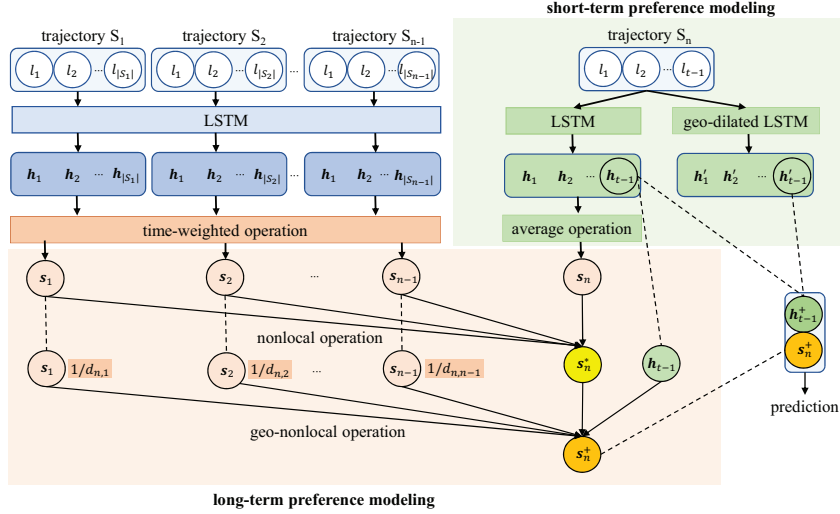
short-term preference modeling

trajectory $S_1$

$l_1$ $l_2$ ··· $l_{|S_1|}$

trajectory $S_2$

$l_1$ $l_2$ ··· $l_{|S_2|}$

···

trajectory $S_{n-1}$

$l_1$ $l_2$ ··· $l_{|S_{n-1}|}$

trajectory $S_n$

$l_1$ $l_2$ ··· $l_{t-1}$

LSTM

LSTM

geo-dilated LSTM

$\boldsymbol{h}_1$ $\boldsymbol{h}_2$ ··· $\boldsymbol{h}_{|S_1|}$

$\boldsymbol{h}_1$ $\boldsymbol{h}_2$ ··· $\boldsymbol{h}_{|S_2|}$

$\boldsymbol{h}_1$ $\boldsymbol{h}_2$ ··· $\boldsymbol{h}_{|S_{n-1}|}$

$\boldsymbol{h}_1$ $\boldsymbol{h}_2$ ··· $\boldsymbol{h}_{t-1}$

$\boldsymbol{h}'_1$ $\boldsymbol{h}'_2$ ··· $\boldsymbol{h}'_{t-1}$

time-weighted operation

average operation

$\boldsymbol{s}_1$ $\boldsymbol{s}_2$ ··· $\boldsymbol{s}_{n-1}$ $\boldsymbol{s}_n$

nonlocal operation

$\boldsymbol{s}_1$ $1/d_{n,1}$ $\boldsymbol{s}_2$ $1/d_{n,2}$ ··· $\boldsymbol{s}_{n-1}$ $1/d_{n,n-1}$

$\boldsymbol{s}^*_n$ $\boldsymbol{h}_{t-1}$

$\boldsymbol{h}^+_{t-1}$

$\boldsymbol{s}^+_n$

prediction

geo-nonlocal operation

$\boldsymbol{s}^+_n$

long-term preference modeling